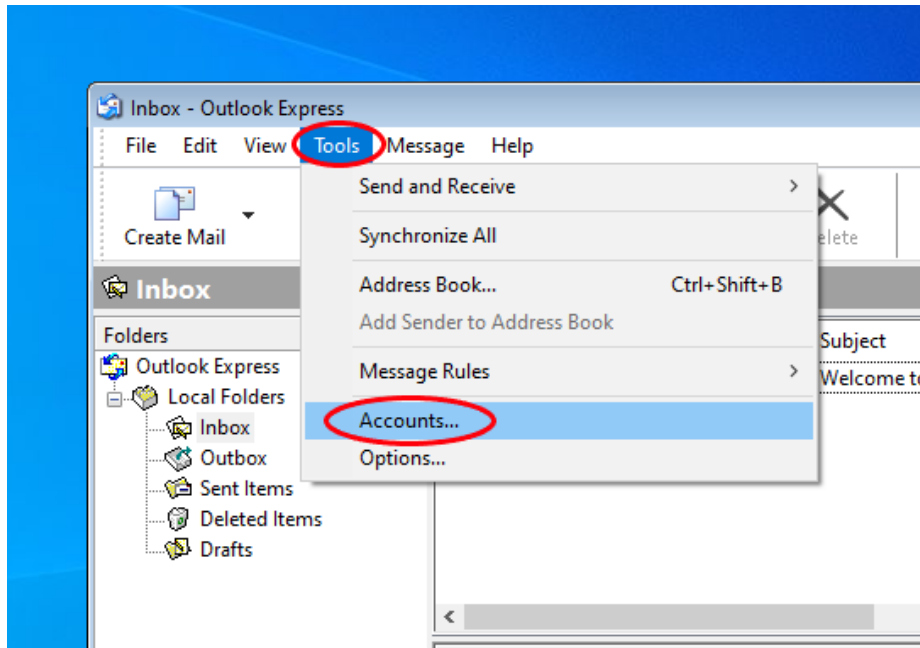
Inbox - Outlook Express

File Edit View Tools Message Help

Create Mail

Send and Receive

Synchronize All

Address Book... Ctrl+Shift+B

Add Sender to Address Book

Message Rules

Accounts...

Options...

elete

Inbox

Folders

Subject

Welcome to

Outlook Express

Local Folders

Inbox

Outbox

Sent Items

Deleted Items

Drafts